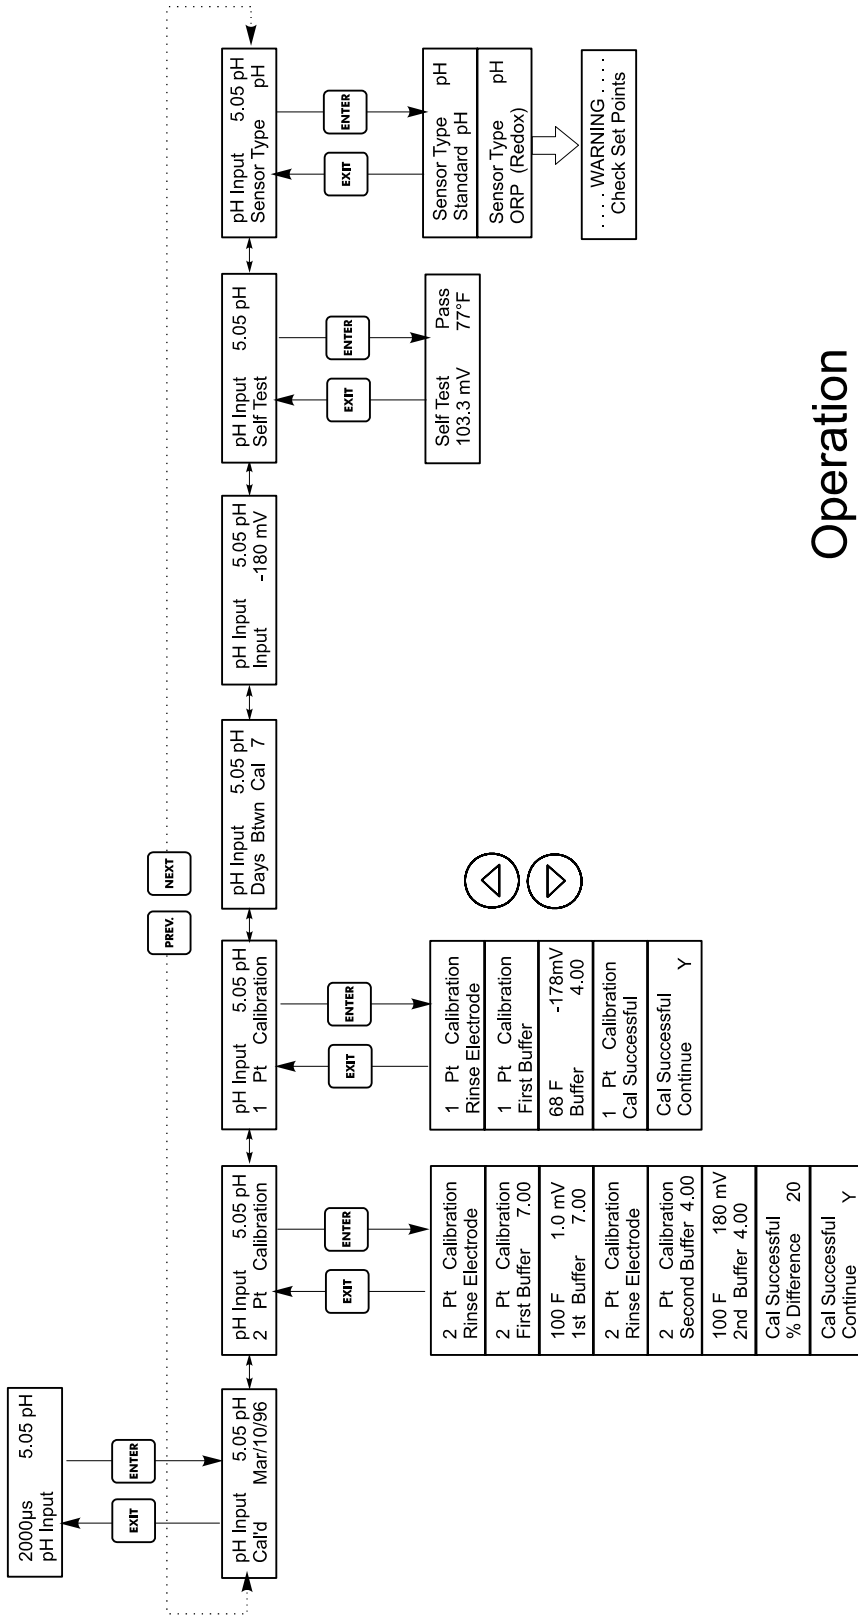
2000µs 5.05 pH
pH Input

EXIT
ENTER

pH Input 5.05 pH
Cal'd Mar/10/96

pH Input 5.05 pH
2 Pt Calibration

EXIT
ENTER

2 Pt Calibration
Rinse Electrode

2 Pt Calibration
First Buffer 7.00

100 F 1.0 mV
1st Buffer 7.00

2 Pt Calibration
Rinse Electrode

2 Pt Calibration
Second Buffer 4.00

100 F 180 mV
2nd Buffer 4.00

Cal Successful
% Difference 20

Cal Successful
Continue Y

pH Input 5.05 pH
1 Pt Calibration

EXIT
ENTER

1 Pt Calibration
Rinse Electrode

1 Pt Calibration
First Buffer

68 F -178mV
Buffer 4.00

1 Pt Calibration
Cal Successful

Cal Successful
Continue Y

PREV.
NEXT

pH Input 5.05 pH
Days Btwn Cal 7

pH Input 5.05 pH
Input -180 mV

pH Input 5.05 pH
Self Test

EXIT
ENTER

Self Test Pass
103.3 mV 77°F

pH Input 5.05 pH
Sensor Type pH

EXIT
ENTER

Sensor Type pH
Standard pH

Sensor Type pH
ORP (Redox)

. . . . WARNING . . . .
Check Set Points

Operation